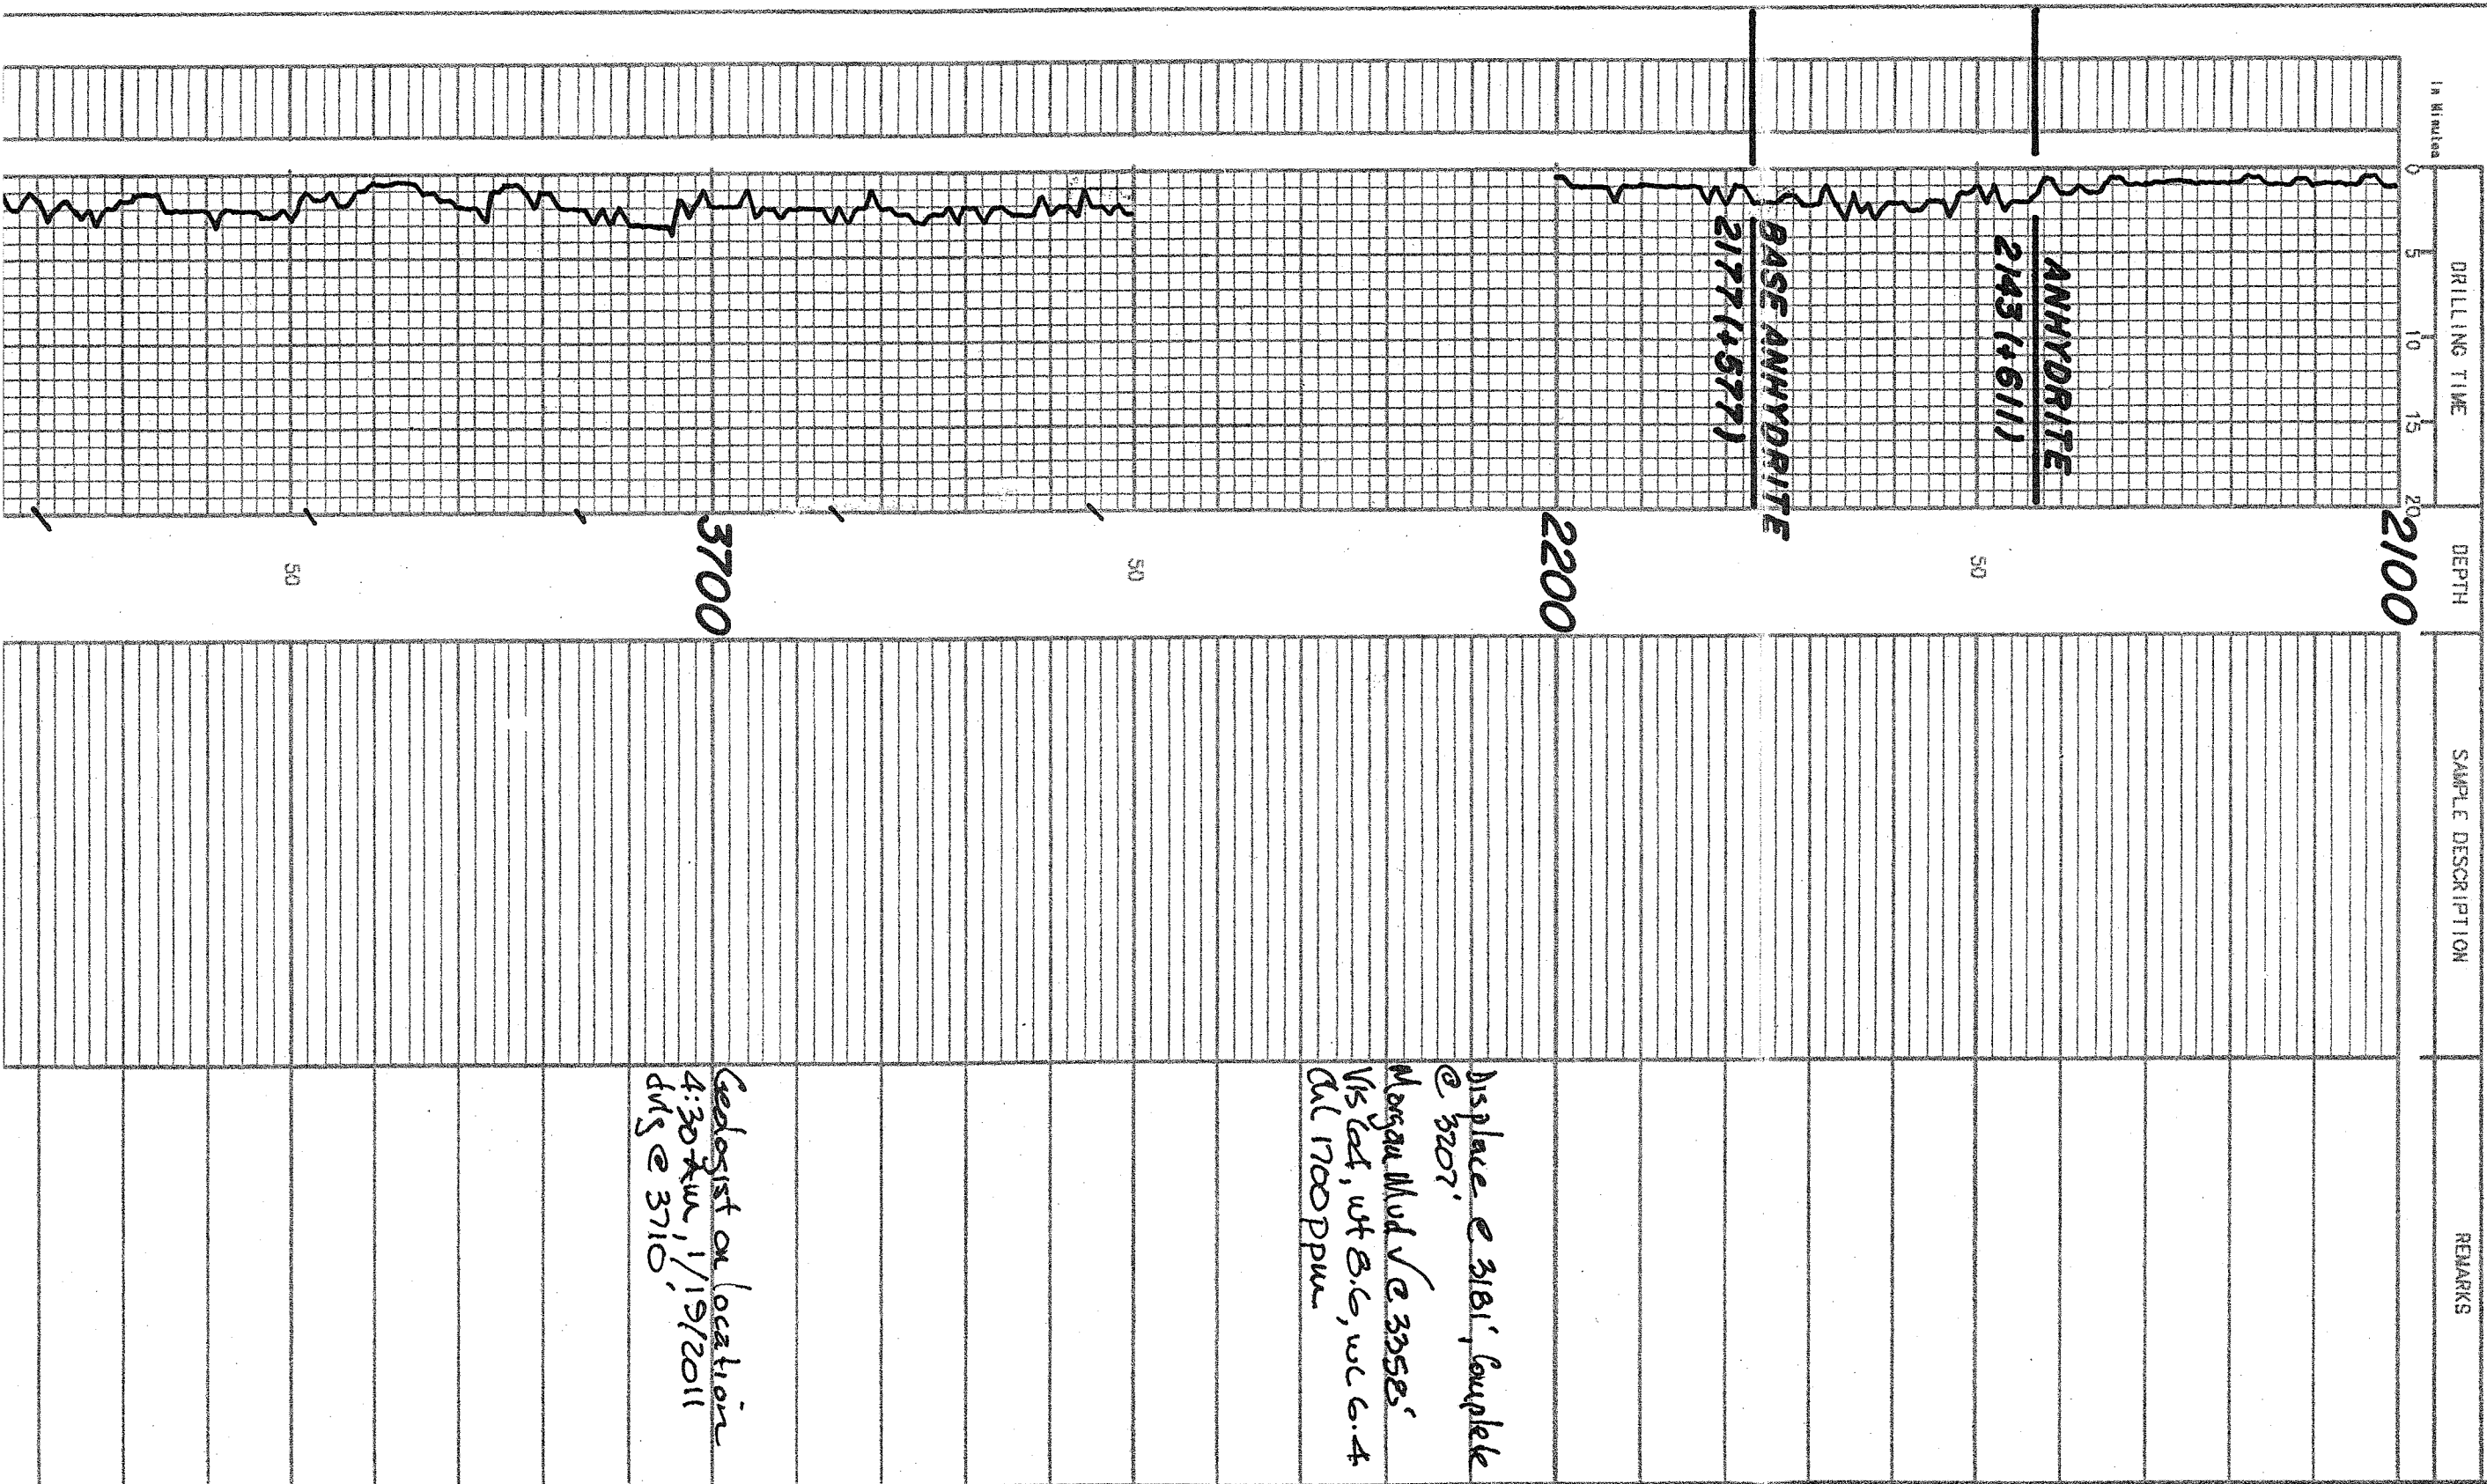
In Minutes

0 5 10 15 20

DRILLING TIME

DEPTH

SAMPLE DESCRIPTION

REMARKS

ANHYDRITE
2143(+611)

BASE ANHYDRITE
2177(+577)

2100

50

2200

50

3700

50

Displace @ 3181', Complete @ 3207'
Morgan Mud Vc @ 3358'
Vis 60, wt 8.6, wc 6.4
chl 1700 ppm

Geologist on location 4:30 pm, 1/19/2011
dvlg @ 3710'